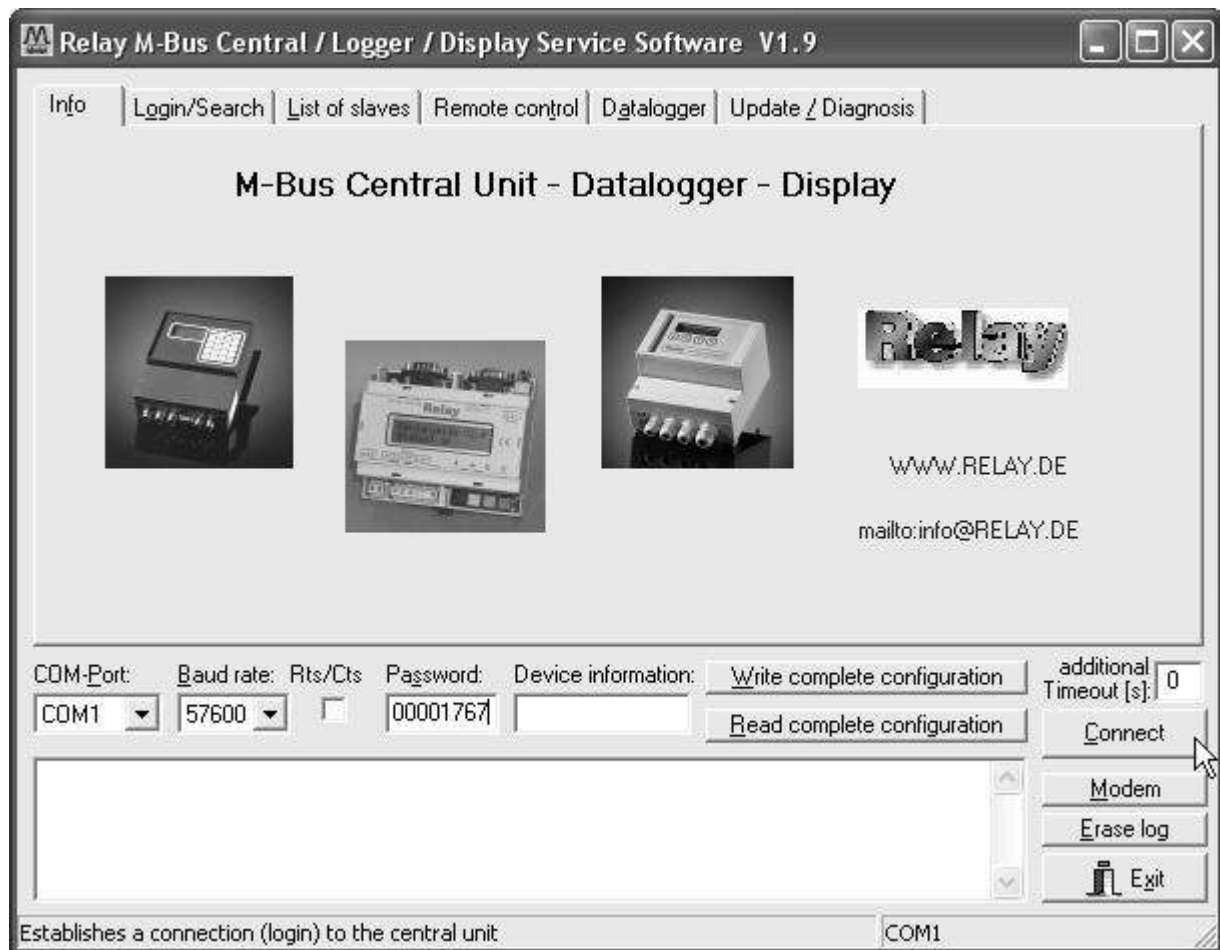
Relay M-Bus Central / Logger / Display Service Software V1.9

Info | Login/Search | List of slaves | Remote control | Datalogger | Update / Diagnosis

M-Bus Central Unit - Datalogger - Display

Relay

Relay

WWW.RELAY.DE

mailto:info@RELAY.DE

COM-Port: COM1
Baud rate: 57600
Rts/Cts
Password: 00001767
Device information:
Write complete configuration
Read complete configuration
additional Timeout [s]: 0
Connect
Modem
Erase log
Exit

Establishes a connection (login) to the central unit
COM1